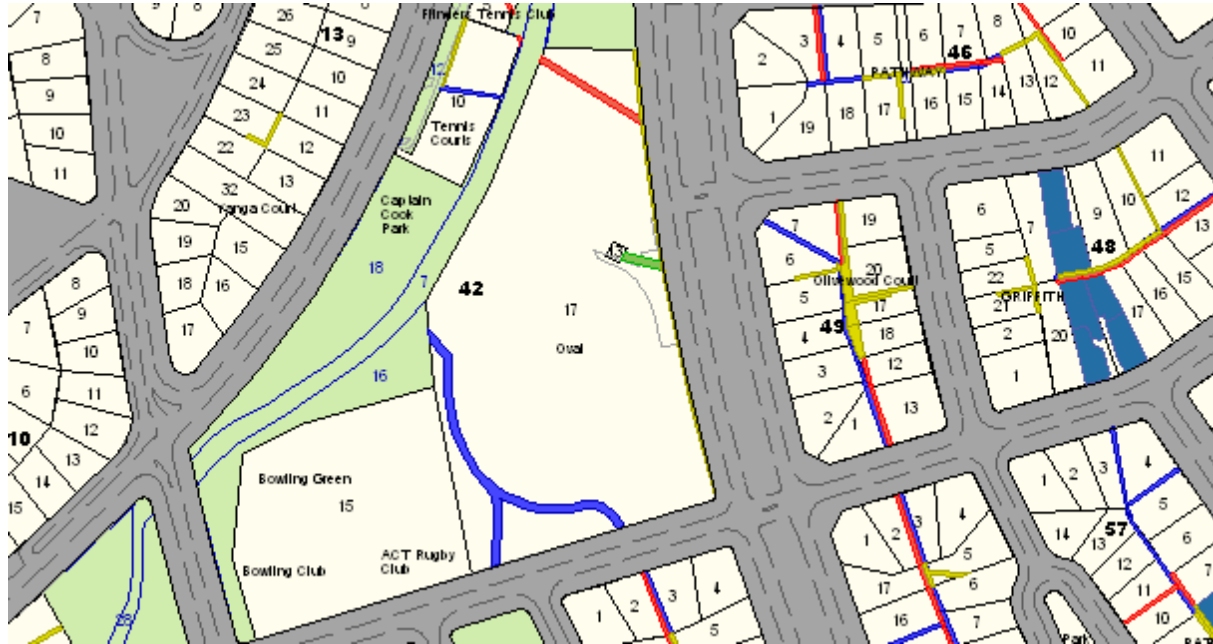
7
9
8
26
13
9
8
25
10
9
24
11
10
23
12
11
22
13
32
20
Yanga Court
19
15
18
16
17
Flinders Tennis Club
12
10
Tennis Courts
Captain Cook Park
18
7
16
42
17
Oval
8
9
7
10
6
11
10
12
13
14
15
Bowling Green
15
Bowling Club
ACT Rugby Club
25
2
3
4
5
6
7
8
46
10
PATHWAY
11
13
12
1
19
18
17
16
15
14
11
6
10
12
7
9
48
13
5
22
15
21
GRIFFITH
16
17
2
20
1
7
19
6
20
Olivewood Court
5
17
4
49
18
3
12
2
1
13
1
2
3
4
14
5
57
13
6
12
11
7
10
Park
PATHWAY
1
2
3
4
5
17
6
16
7
1
2
3
4
5